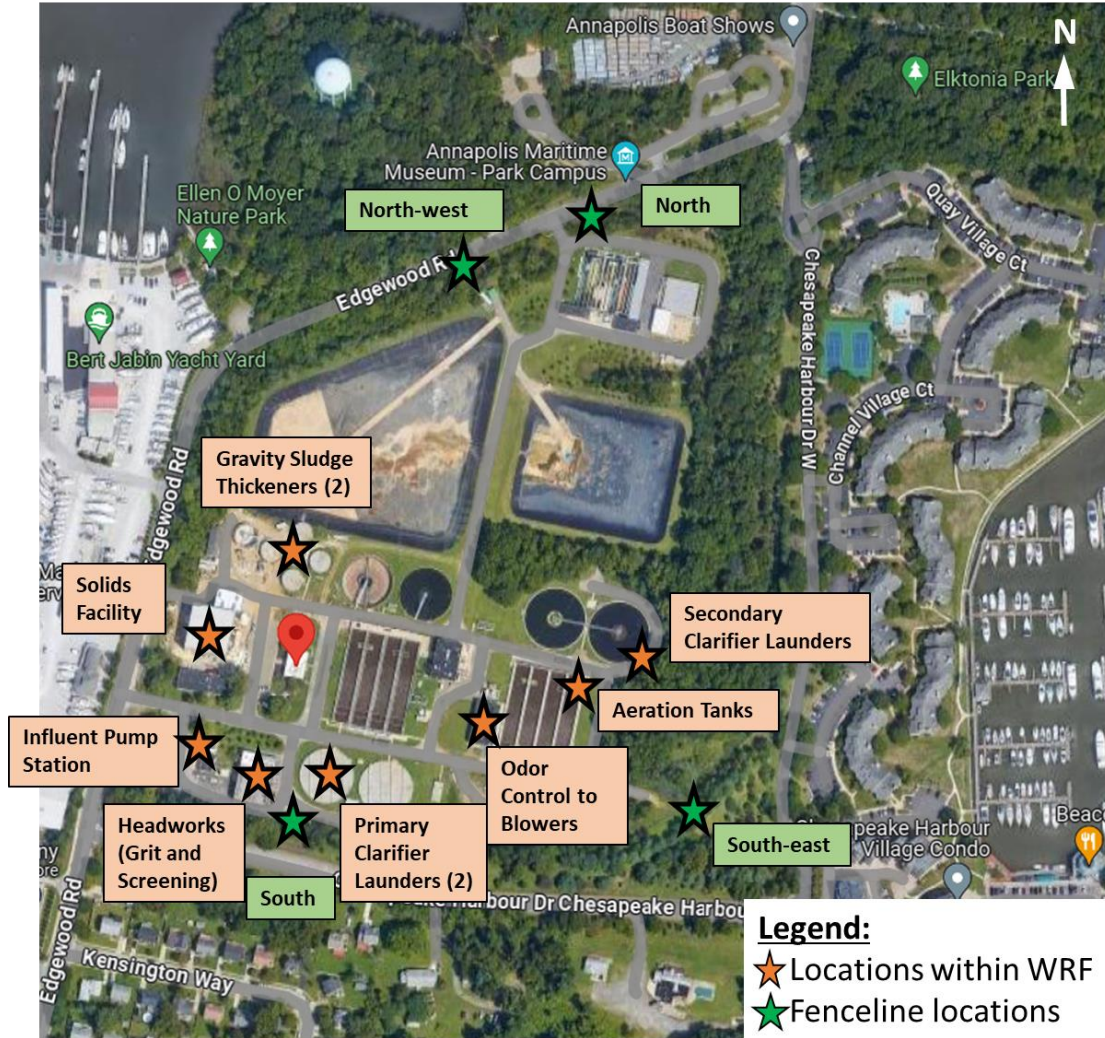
Annapolis Boat Shows

N

Elktonia Park

Annapolis Maritime Museum - Park Campus

Ellen O Moyer Nature Park

North-west

North

Edgewood Rd

Quay Village Ct

Chesapeake Harbour Dr W

Bert Jabin Yacht Yard

Channel Village Ct

Gravity Sludge Thickeners (2)

Edgewood Rd

Solids Facility

Secondary Clarifier Launders

Aeration Tanks

Influent Pump Station

Odor Control to Blowers

Headworks (Grit and Screening)

Primary Clarifier Launders (2)

South-east

Chesapeake Harbour Village Condo

South

Chesapeake Harbour Dr Chesapeake Harbou

Edgewood Rd

Kensington Way

Legend:
Locations within WRF
Fenceline locations